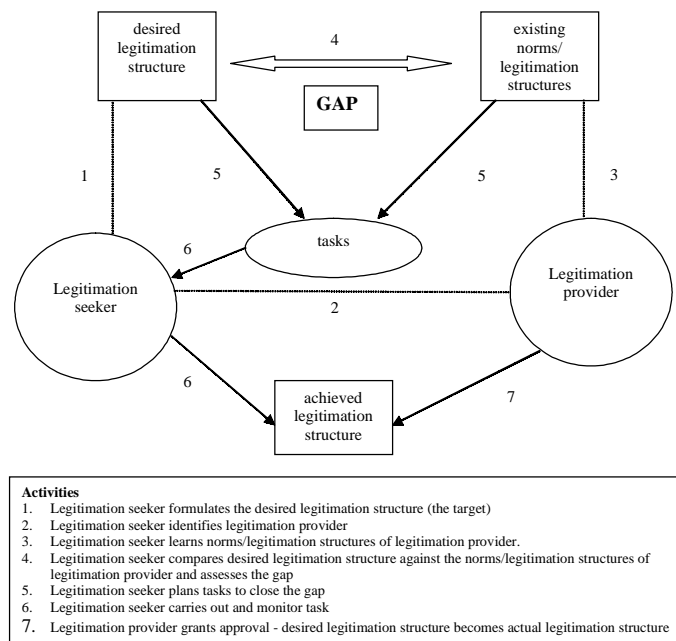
desired legitimation structure

4

existing norms/ legitimation structures

GAP

1

5

5

3

6

tasks

Legitimation seeker

Legitimation provider

2

6

7

achieved legitimation structure

**Activities**
1. Legitimation seeker formulates the desired legitimation structure (the target)
2. Legitimation seeker identifies legitimation provider
3. Legitimation seeker learns norms/legitimation structures of legitimation provider.
4. Legitimation seeker compares desired legitimation structure against the norms/legitimation structures of legitimation provider and assesses the gap
5. Legitimation seeker plans tasks to close the gap
6. Legitimation seeker carries out and monitor task
7. Legitimation provider grants approval - desired legitimation structure becomes actual legitimation structure